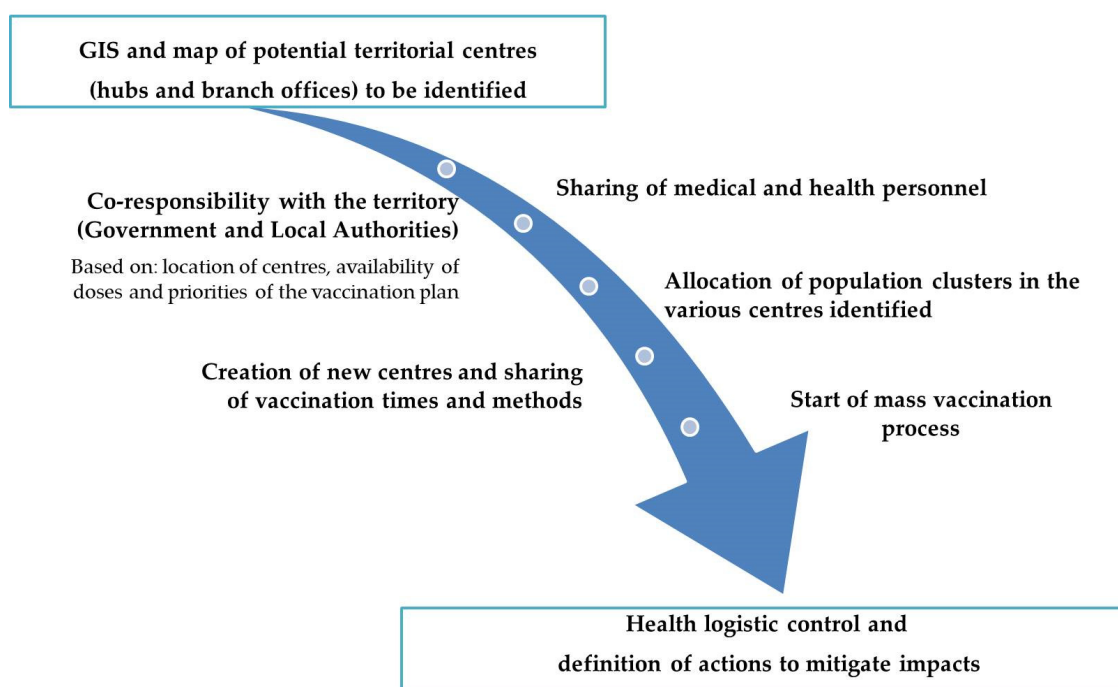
GIS and map of potential territorial centres (hubs and branch offices) to be identified

Co-responsibility with the territory (Government and Local Authorities)

Based on: location of centres, availability of doses and priorities of the vaccination plan

Sharing of medical and health personnel

Allocation of population clusters in the various centres identified

Creation of new centres and sharing of vaccination times and methods

Start of mass vaccination process

Health logistic control and definition of actions to mitigate impacts